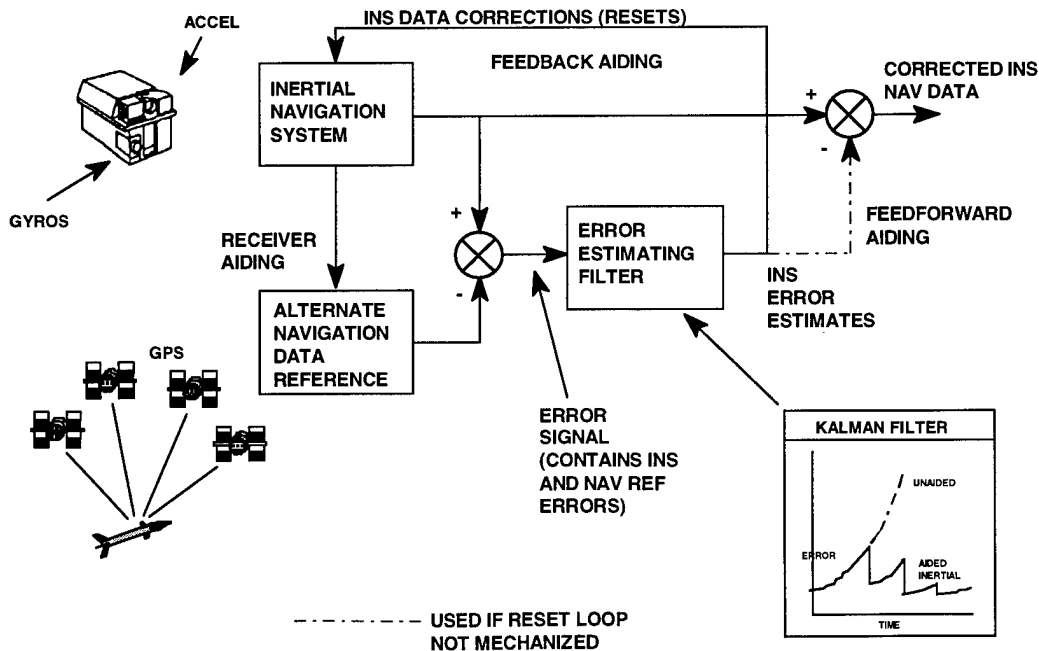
ACCEL

GYROS

INS DATA CORRECTIONS (RESETS)

INERTIAL NAVIGATION SYSTEM

FEEDBACK AIDING

+

CORRECTED INS NAV DATA

-

RECEIVER AIDING

+

-

ERROR ESTIMATING FILTER

FEEDFORWARD AIDING

INS ERROR ESTIMATES

ALTERNATE NAVIGATION DATA REFERENCE

GPS

ERROR SIGNAL (CONTAINS INS AND NAV REF ERRORS)

KALMAN FILTER

UNAIDED

ERROR

AIDED INERTIAL

TIME

USED IF RESET LOOP NOT MECHANIZED